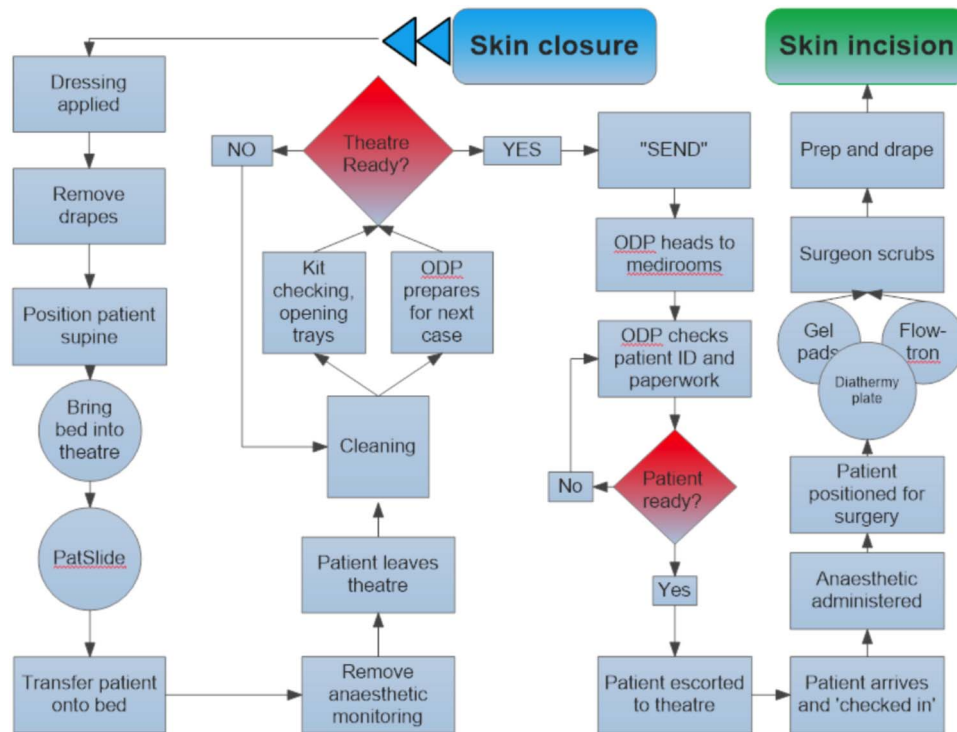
Skin closure

Skin incision

Dressing applied

Remove drapes

Position patient supine

Bring bed into theatre

PatSlide

Transfer patient onto bed

Remove anaesthetic monitoring

Patient leaves theatre

Cleaning

Kit checking, opening trays

ODP prepares for next case

NO

Theatre Ready?

YES

"SEND"

ODP heads to medirooms

ODP checks patient ID and paperwork

No

Patient ready?

Yes

Patient escorted to theatre

Patient arrives and 'checked in'

Anaesthetic administered

Patient positioned for surgery

Gel pads

Diathermy plate

Flow-tron

Surgeon scrubs

Prep and drape